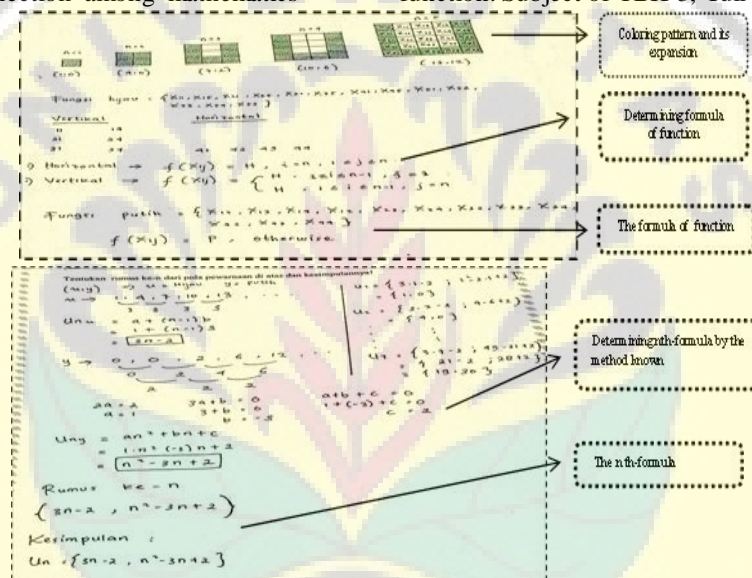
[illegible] function. Subject S1 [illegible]

Coloring pattern and its expansion

Determining formula of function

The formula of function

Determining nth-formula by the method known

The nth-formula

Fungsi hijau = {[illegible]}

Vertikal Horizontal

Horizontal → $f(x,y) = H$, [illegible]

Vertikal → $f(x,y) = \{H$ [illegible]

Fungsi putih = {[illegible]}

$f(x,y) = P$, otherwise

$U_n = a + (n-1)b$
$= 1 + (n-1)3$
$= 3n-2$

$2a = 2$
$a = 1$

$3a + b = 0$
$3 + b = 0$
$b = -3$

$a + b + c = 0$
$1 + (-3) + c = 0$
$c = 2$

$U_n = an^2 + bn + c$
$= 1 \cdot n^2 + (-3)n + 2$
$= n^2 - 3n + 2$

Rumus ke-n
$\{3n-2, n^2-3n+2\}$

Kesimpulan :
$U_n = \{3n-2, n^2-3n+2\}$